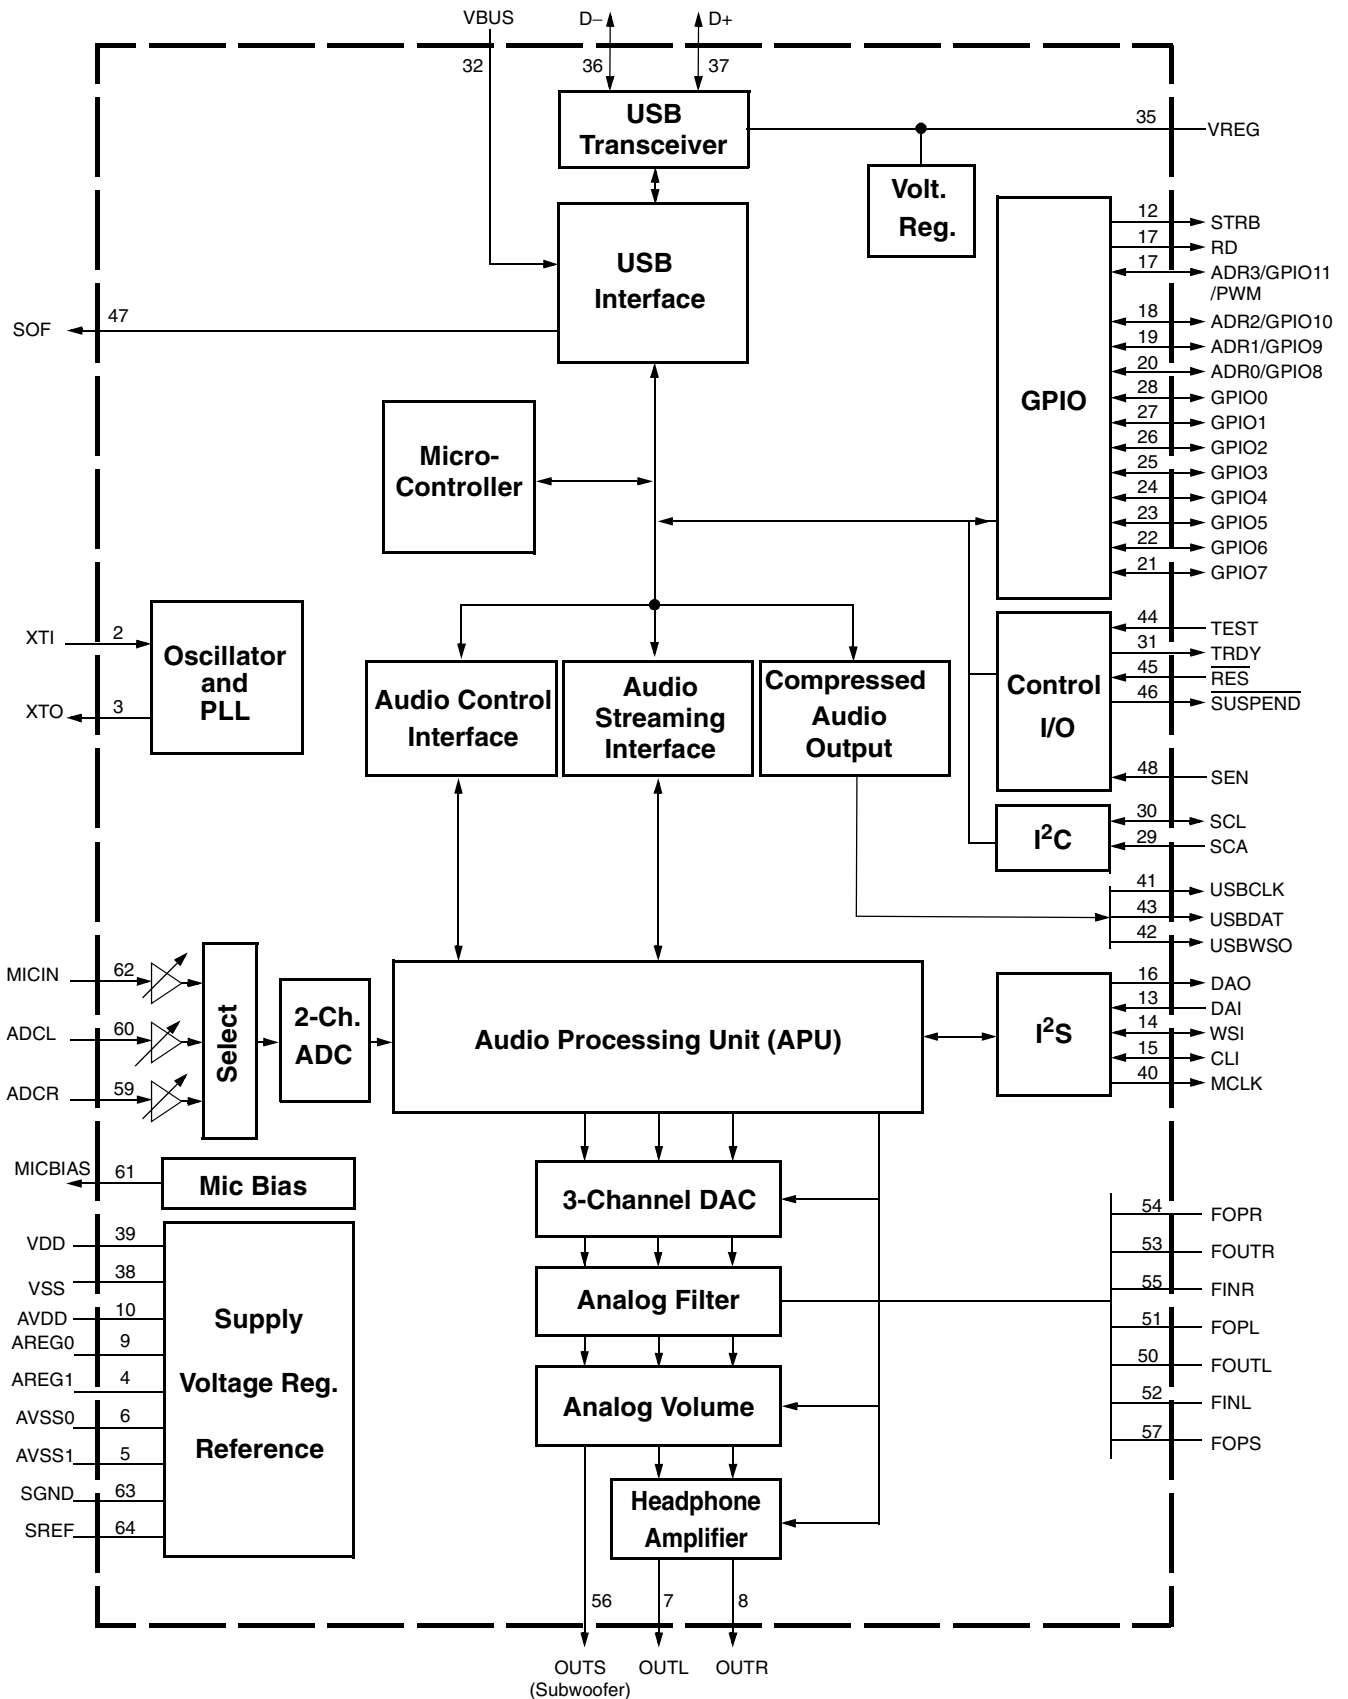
VBUS
D–
D+
32
36
37
USB Transceiver
35
VREG
Volt. Reg.
USB Interface
GPIO
12 STRB
17 RD
17 ADR3/GPIO11 /PWM
18 ADR2/GPIO10
19 ADR1/GPIO9
20 ADR0/GPIO8
28 GPIO0
27 GPIO1
26 GPIO2
25 GPIO3
24 GPIO4
23 GPIO5
22 GPIO6
21 GPIO7
SOF
47
Micro- Controller
XTI
2
XTO
3
Oscillator and PLL
Audio Control Interface
Audio Streaming Interface
Compressed Audio Output
Control I/O
44 TEST
31 TRDY
45 $\overline{RES}$
46 $\overline{SUSPEND}$
48 SEN
$I^2C$
30 SCL
29 SCA
41 USBCLK
43 USBDAT
42 USBWSO
MICIN
62
ADCL
60
ADCR
59
Select
2-Ch. ADC
Audio Processing Unit (APU)
$I^2S$
16 DAO
13 DAI
14 WSI
15 CLI
40 MCLK
MICBIAS
61
Mic Bias
3-Channel DAC
54 FOPR
53 FOUTR
55 FINR
51 FOPL
50 FOUTL
52 FINL
57 FOPS
VDD 39
VSS 38
AVDD 10
AREG0 9
AREG1 4
AVSS0 6
AVSS1 5
SGND 63
SREF 64
Supply Voltage Reg. Reference
Analog Filter
Analog Volume
Headphone Amplifier
56
7
8
OUTS (Subwoofer)
OUTL
OUTR